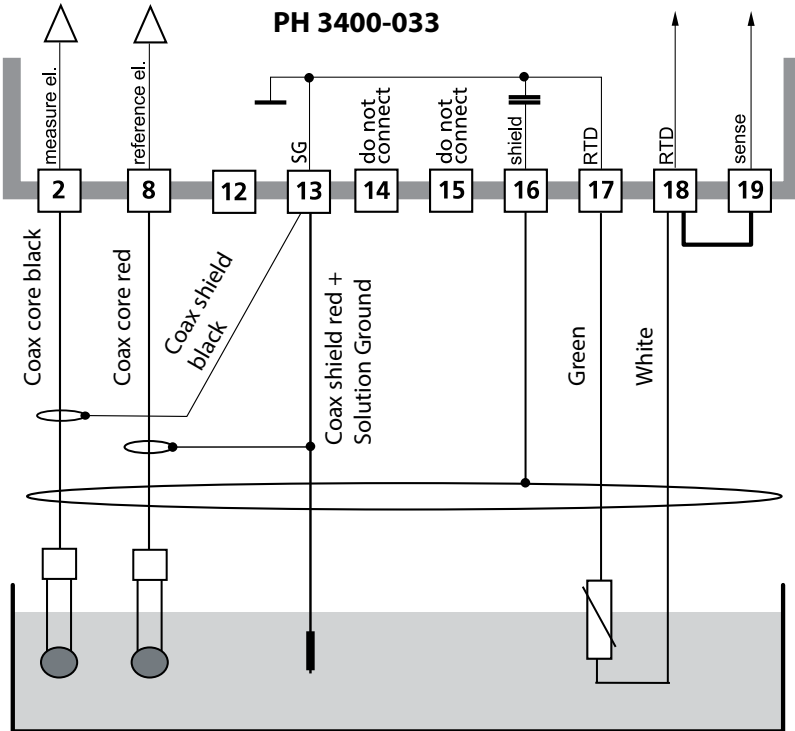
PH 3400-033

measure el.
reference el.
SG
do not connect
do not connect
shield
RTD
RTD
sense

2
8
12
13
14
15
16
17
18
19

Coax core black
Coax core red
Coax shield black
Coax shield red + Solution Ground
Green
White